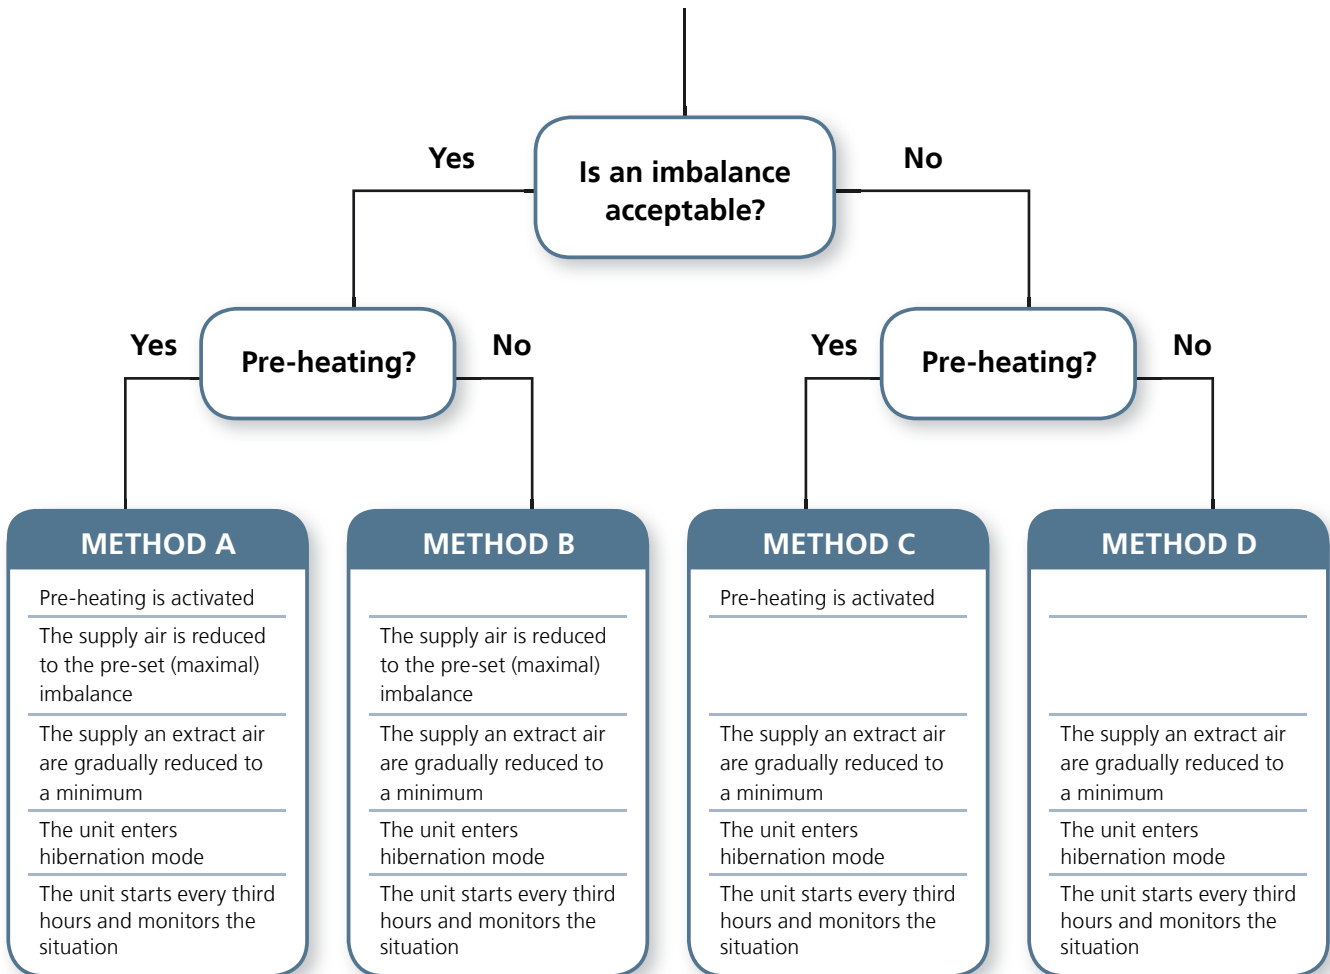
Is an imbalance acceptable?

Yes

No

Pre-heating?

Yes

No

Pre-heating?

Yes

No

METHOD A

Pre-heating is activated

The supply air is reduced to the pre-set (maximal) imbalance

The supply an extract air are gradually reduced to a minimum

The unit enters hibernation mode

The unit starts every third hours and monitors the situation

METHOD B

The supply air is reduced to the pre-set (maximal) imbalance

The supply an extract air are gradually reduced to a minimum

The unit enters hibernation mode

The unit starts every third hours and monitors the situation

METHOD C

Pre-heating is activated

The supply an extract air are gradually reduced to a minimum

The unit enters hibernation mode

The unit starts every third hours and monitors the situation

METHOD D

The supply an extract air are gradually reduced to a minimum

The unit enters hibernation mode

The unit starts every third hours and monitors the situation